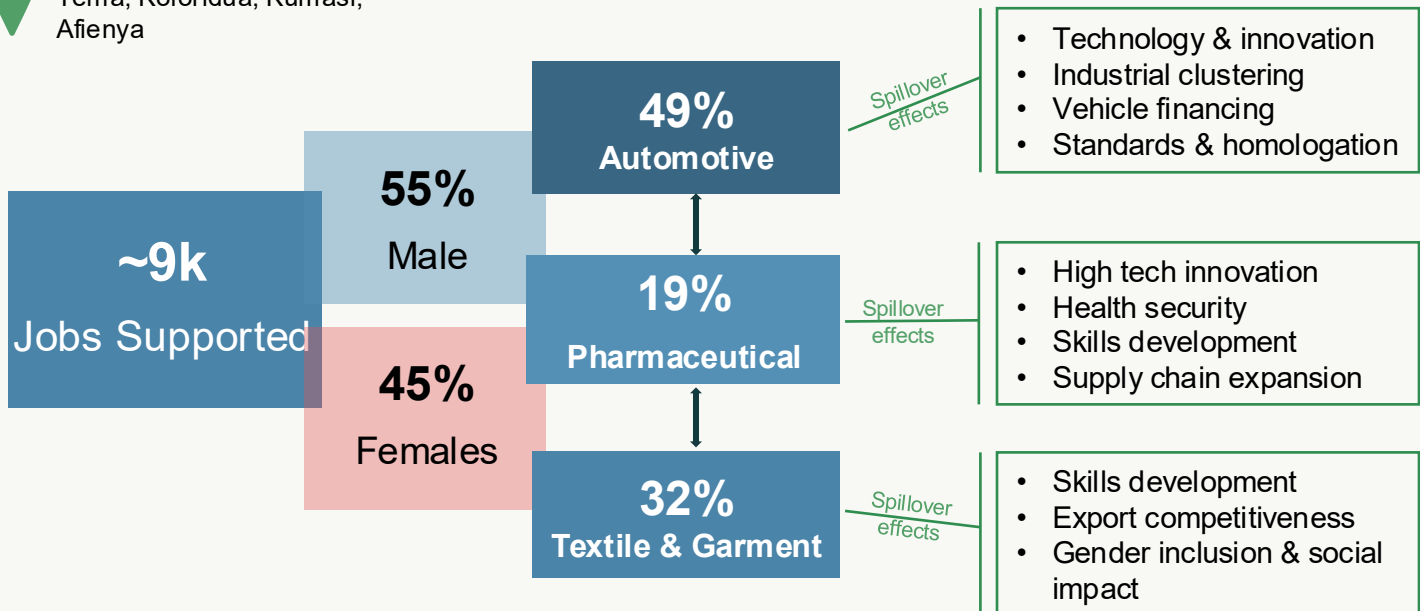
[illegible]
Afienya

~9k
Jobs Supported

55%
Male

45%
Females

49%
Automotive

19%
Pharmaceutical

32%
Textile & Garment

Spillover effects

- Technology & innovation
- Industrial clustering
- Vehicle financing
- Standards & homologation

Spillover effects

- High tech innovation
- Health security
- Skills development
- Supply chain expansion

Spillover effects

- Skills development
- Export competitiveness
- Gender inclusion & social impact